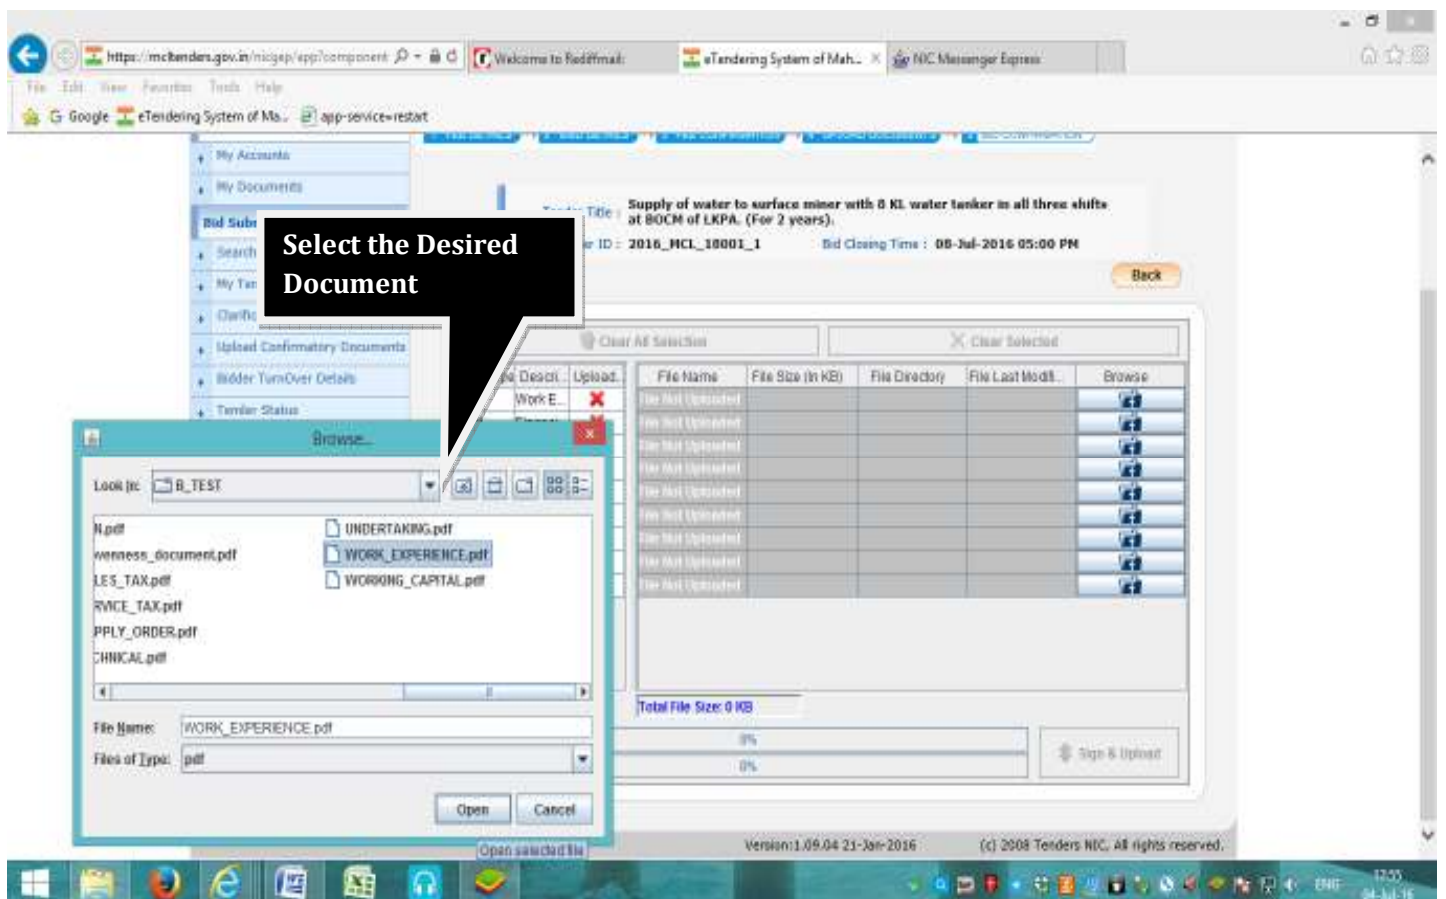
https://mctenders.gov.in/nicgep/app?component
Welcome to Rediffmail
eTendering System of Mah...
NIC Messenger Express
File Edit View Favorites Tools Help
Google eTendering System of Ma... app-service=restart

My Accounts
My Documents
Bid Subm
Search
My Ten
Clarific
Upload Confirmatory Documents
Bidder TurnOver Details
Tender Status

Select the Desired Document

Tender Title : Supply of water to surface miner with 8 KL water tanker in all three shifts at BOCM of LKPA. (For 2 years).
Tender ID : 2016_MCL_18001_1
Bid Closing Time : 08-Jul-2016 05:00 PM
Back

Clear All Selection
Clear Selected

| Descri... | Upload... | File Name | File Size (In KB) | File Directory | File Last Modifi... | Browse |
|---|---|---|---|---|---|---|
| Work E... | ✗ | File Not Uploaded | | | | |
| Financ... | ✗ | File Not Uploaded | | | | |
| | | File Not Uploaded | | | | |
| | | File Not Uploaded | | | | |
| | | File Not Uploaded | | | | |
| | | File Not Uploaded | | | | |
| | | File Not Uploaded | | | | |
| | | File Not Uploaded | | | | |
| | | File Not Uploaded | | | | |

Total File Size: 0 KB
0%
0%
Sign & Upload

Browse...
Look In: B_TEST
N.pdf
wareness_document.pdf
LES_TAX.pdf
RVICE_TAX.pdf
PPLY_ORDER.pdf
CHNICAL.pdf
UNDERTAKING.pdf
WORK_EXPERIENCE.pdf
WORKING_CAPITAL.pdf
File Name: WORK_EXPERIENCE.pdf
Files of Type: pdf
Open
Cancel
Open selected file

Version:1.09.04 21-Jan-2016
(c) 2008 Tenders NIC, All rights reserved.

ENG
17:55
04-Jul-16